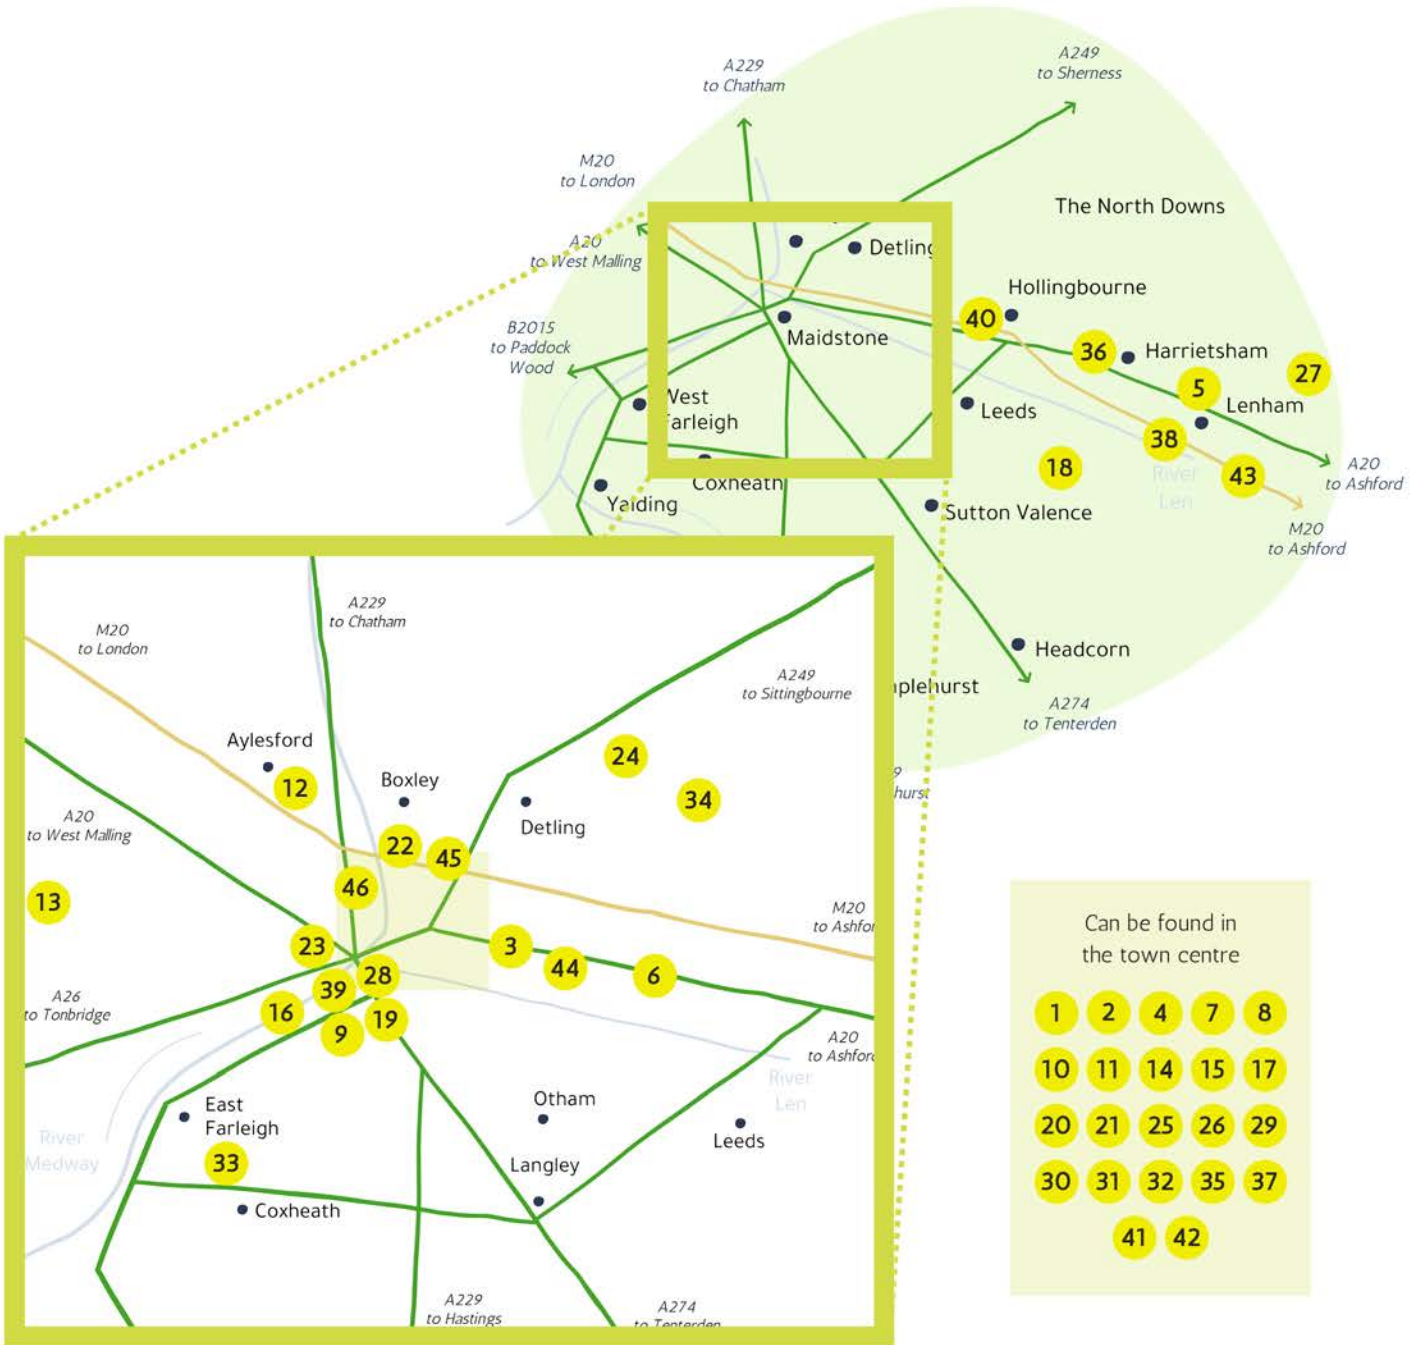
A229
to Chatham

A249
to Sherness

M20
to London

The North Downs

A20
to West Malling

Detling

Hollingbourne

B2015
to Paddock
Wood

Maidstone

40

36

Harrietsham

27

5

Lenham

West
Farleigh

Leeds

38

River
Len

A20
to Ashford

18

43

Coxheath

Yalding

Sutton Valence

M20
to Ashford

Headcorn

A274
to Tenterden

plehurst

hurst

A229
to Chatham

M20
to London

A249
to Sittingbourne

Aylesford

24

12

Boxley

34

A20
to West Malling

22

45

Detling

46

13

M20
to Ashfor

23

3

44

6

28

39

A26
to Tonbridge

16

19

9

A20
to Ashford

River
Len

East
Farleigh

Otham

River
Medway

33

Leeds

Langley

Coxheath

A229
to Hastings

A274
to Tenterden

Can be found in
the town centre

1 2 4 7 8
10 11 14 15 17
20 21 25 26 29
30 31 32 35 37
41 42